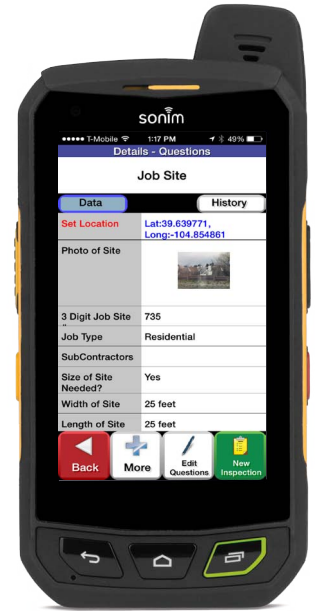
sonim

●●●●● T-Mobile 1:17 PM 49%

Details - Questions

Job Site

Data

History

| | |
|---|---|
| Set Location | Lat:39.639771, Long:-104.854861 |
| Photo of Site | |
| 3 Digit Job Site | 735 |
| Job Type | Residential |
| SubContractors | |
| Size of Site Needed? | Yes |
| Width of Site | 25 feet |
| Length of Site | 25 feet |

Back

More

Edit Questions

New Inspection